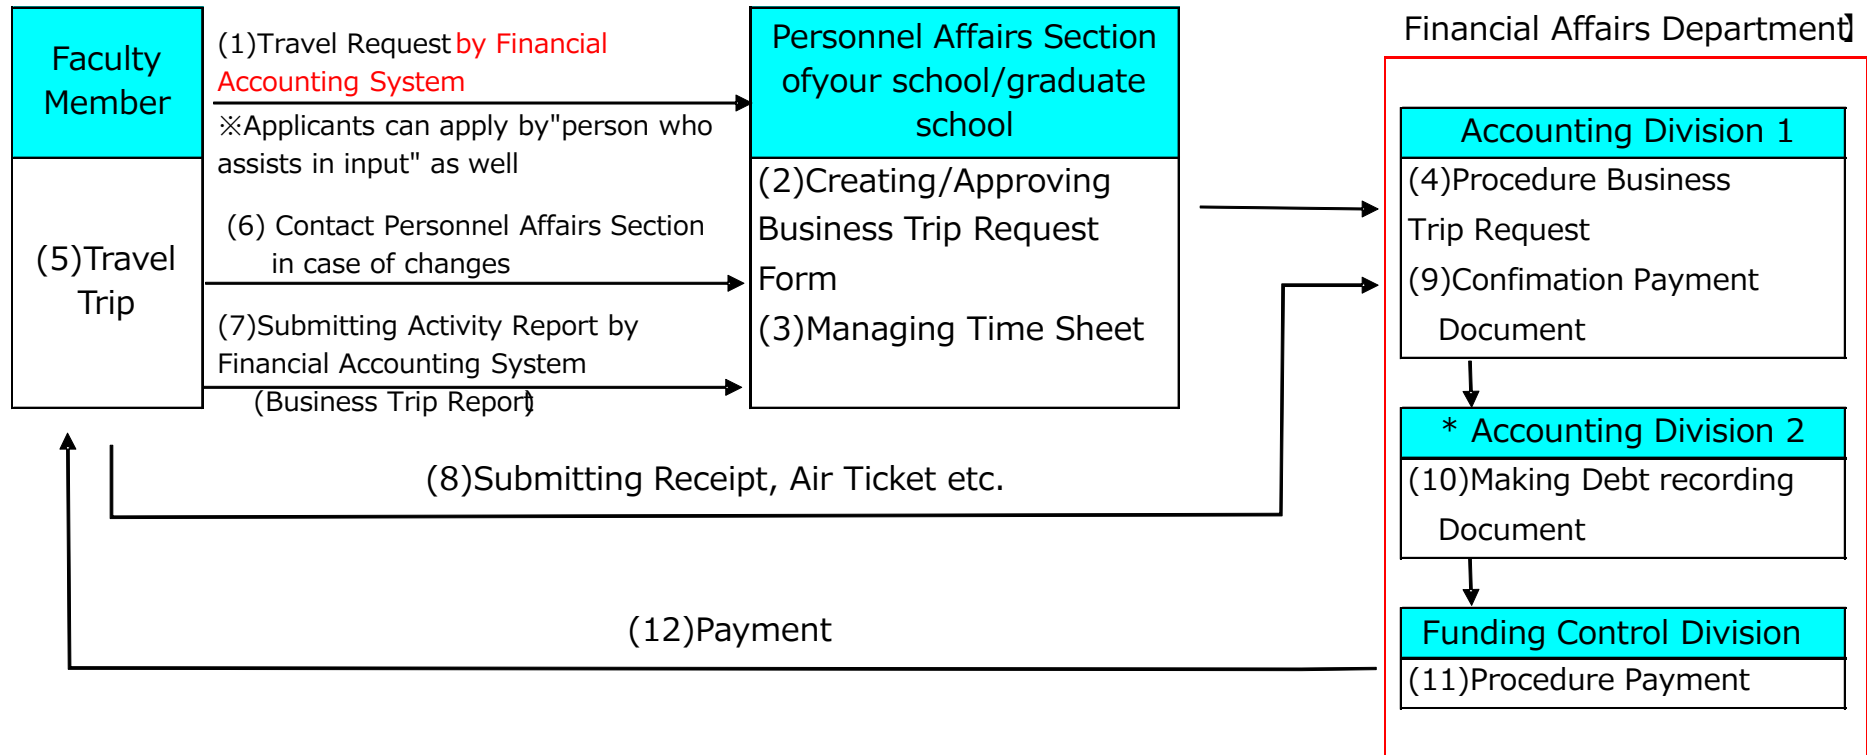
Faculty Member

(5)Travel Trip

(1)Travel Request by Financial Accounting System

※Applicants can apply by"person who assists in input" as well

(6) Contact Personnel Affairs Section in case of changes

(7)Submitting Activity Report by Financial Accounting System (Business Trip Report)

Personnel Affairs Section ofyour school/graduate school

(2)Creating/Approving Business Trip Request Form

(3)Managing Time Sheet

Financial Affairs Department

Accounting Division 1

(4)Procedure Business Trip Request

(9)Confimation Payment Document

* Accounting Division 2

(10)Making Debt recording Document

Funding Control Division

(11)Procedure Payment

(8)Submitting Receipt, Air Ticket etc.

(12)Payment